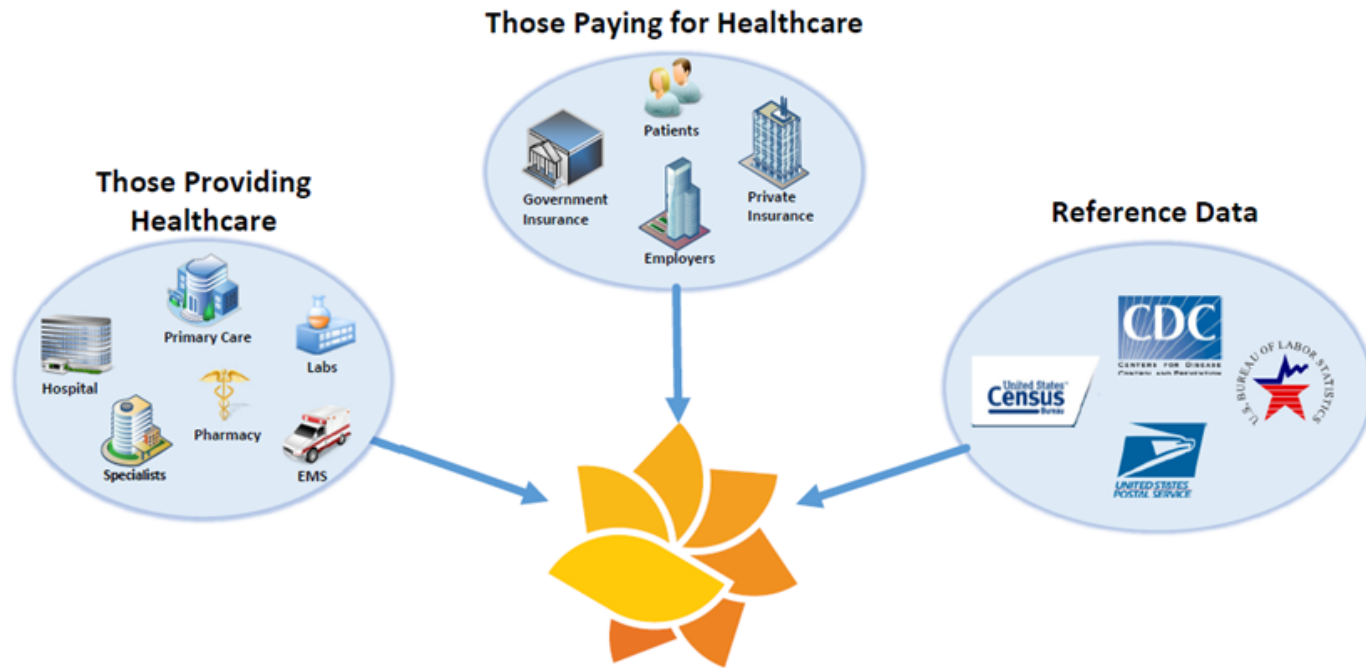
Those Paying for Healthcare

Patients

Government Insurance

Private Insurance

Employers

Those Providing Healthcare

Primary Care

Hospital

Labs

Pharmacy

Specialists

EMS

Reference Data

CDC
CENTERS FOR DISEASE CONTROL AND PREVENTION

United States Census Bureau

U.S. BUREAU OF LABOR STATISTICS

UNITED STATES POSTAL SERVICE